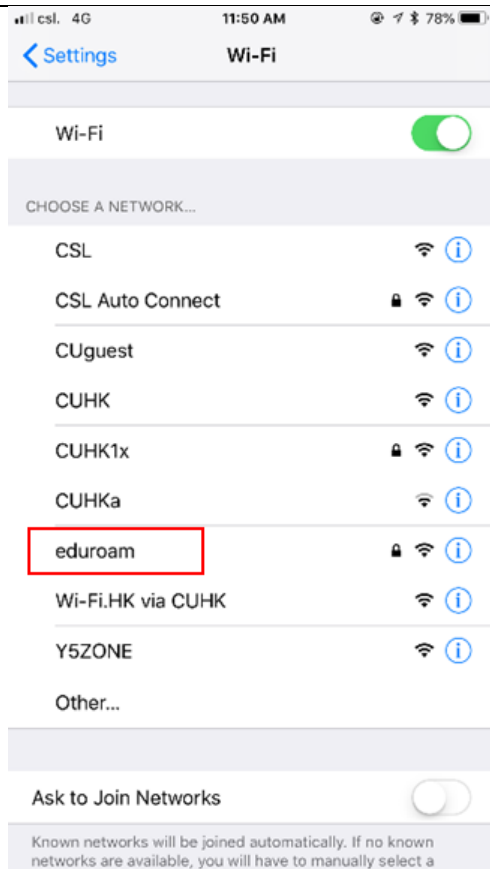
csl. 4G
11:50 AM
78%

Settings
Wi-Fi

Wi-Fi

CHOOSE A NETWORK...

CSL
CSL Auto Connect
CUguest
CUHK
CUHK1x
CUHKa
eduroam
Wi-Fi.HK via CUHK
Y5ZONE
Other...

Ask to Join Networks

Known networks will be joined automatically. If no known networks are available, you will have to manually select a